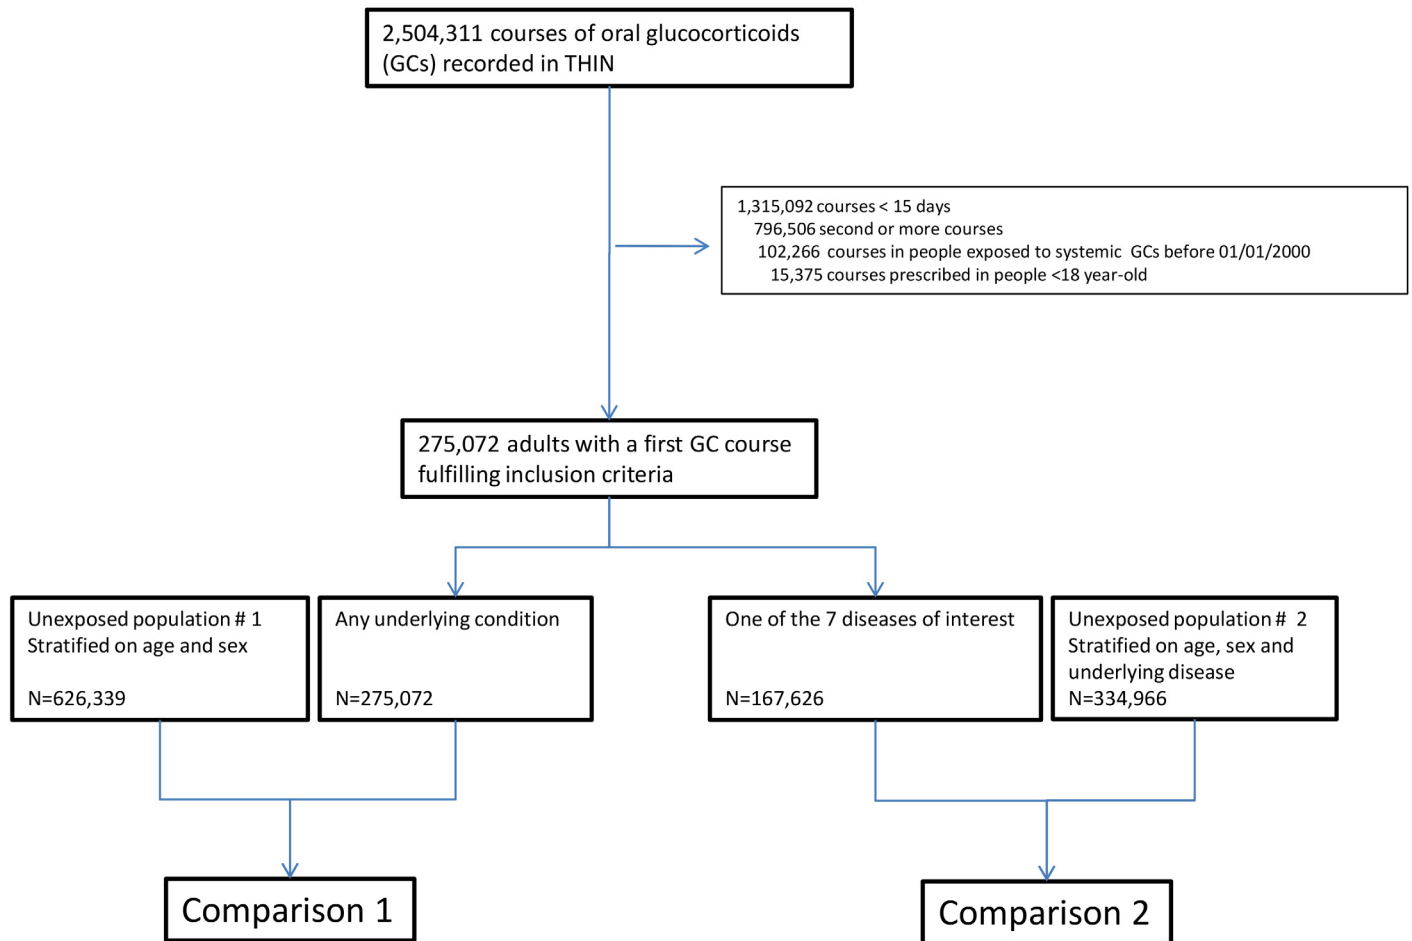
2,504,311 courses of oral glucocorticoids (GCs) recorded in THIN

1,315,092 courses < 15 days
796,506 second or more courses
102,266 courses in people exposed to systemic GCs before 01/01/2000
15,375 courses prescribed in people <18 year-old

275,072 adults with a first GC course fulfilling inclusion criteria

Unexposed population # 1
Stratified on age and sex

N=626,339

Any underlying condition

N=275,072

One of the 7 diseases of interest

N=167,626

Unexposed population # 2
Stratified on age, sex and underlying disease
N=334,966

Comparison 1

Comparison 2